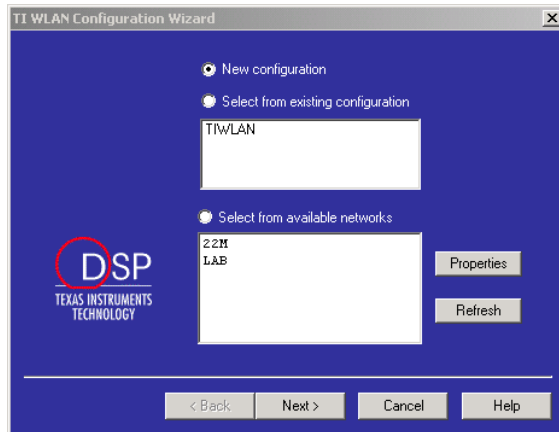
TI WLAN Configuration Wizard

New configuration

Select from existing configuration

TIWLAN

Select from available networks

22M
LAB

DSP
TEXAS INSTRUMENTS
TECHNOLOGY

Properties

Refresh

< Back

Next >

Cancel

Help